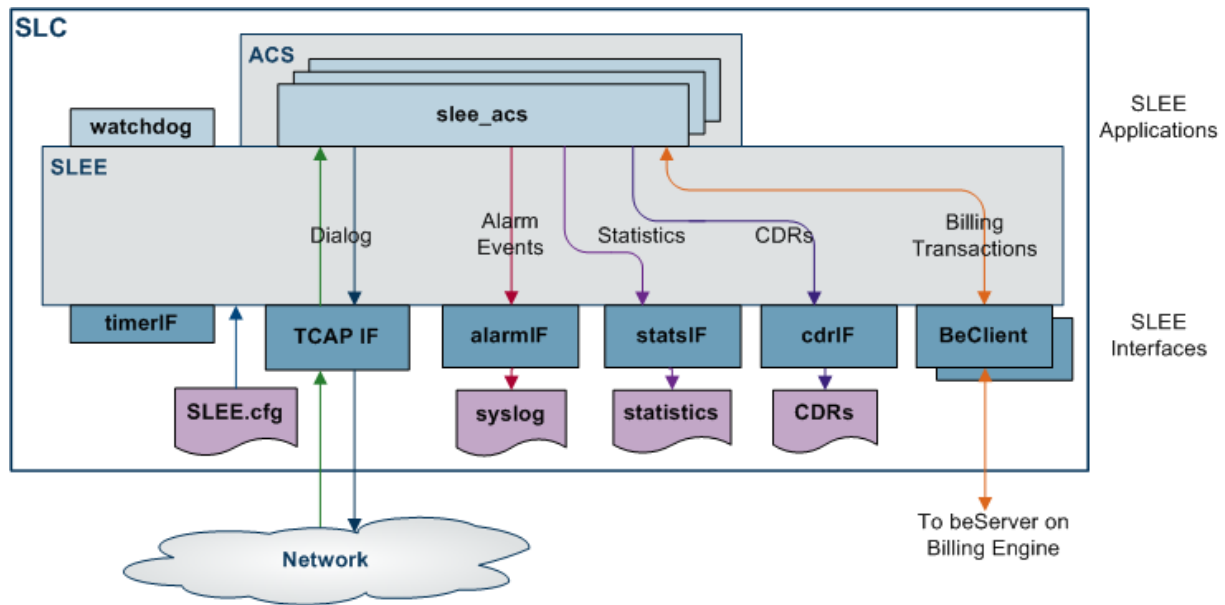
SLC

ACS

slee_acs

SLEE Applications

watchdog

SLEE

Dialog

Alarm Events

Statistics

CDRs

Billing Transactions

timerIF

TCAP IF

alarmIF

statsIF

cdrIF

BeClient

SLEE Interfaces

SLEE.cfg

syslog

statistics

CDRs

Network

To beServer on Billing Engine